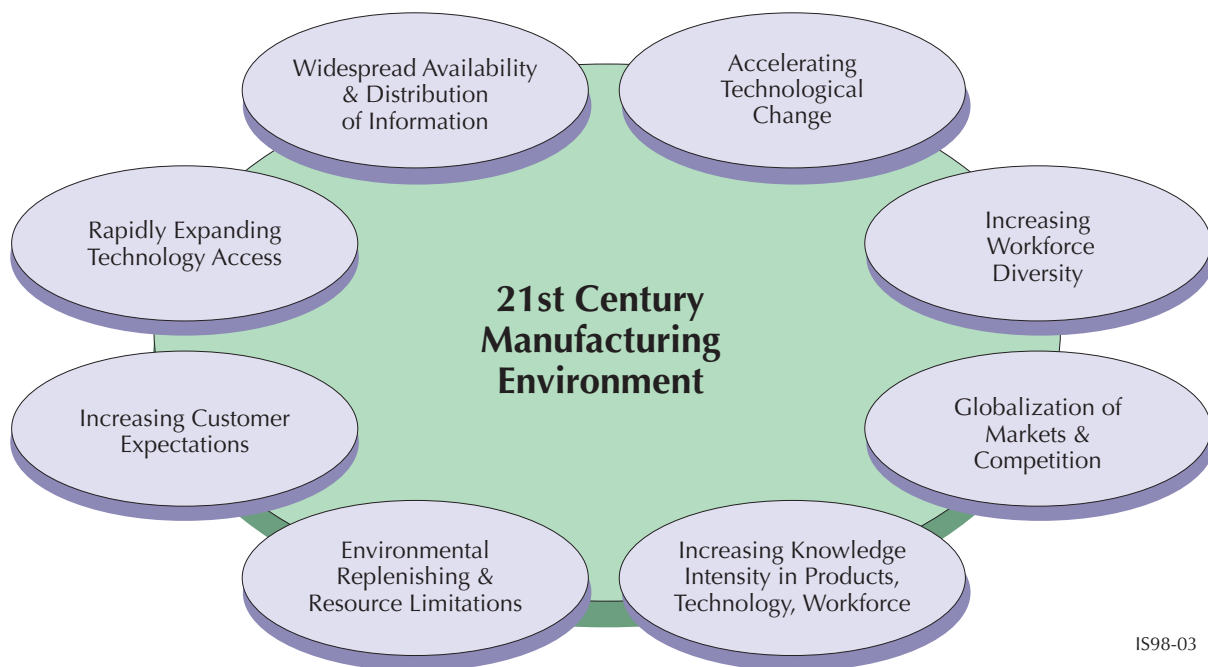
Widespread Availability & Distribution of Information

Accelerating Technological Change

Rapidly Expanding Technology Access

Increasing Workforce Diversity

21st Century Manufacturing Environment

Increasing Customer Expectations

Globalization of Markets & Competition

Environmental Replenishing & Resource Limitations

Increasing Knowledge Intensity in Products, Technology, Workforce

IS98-03